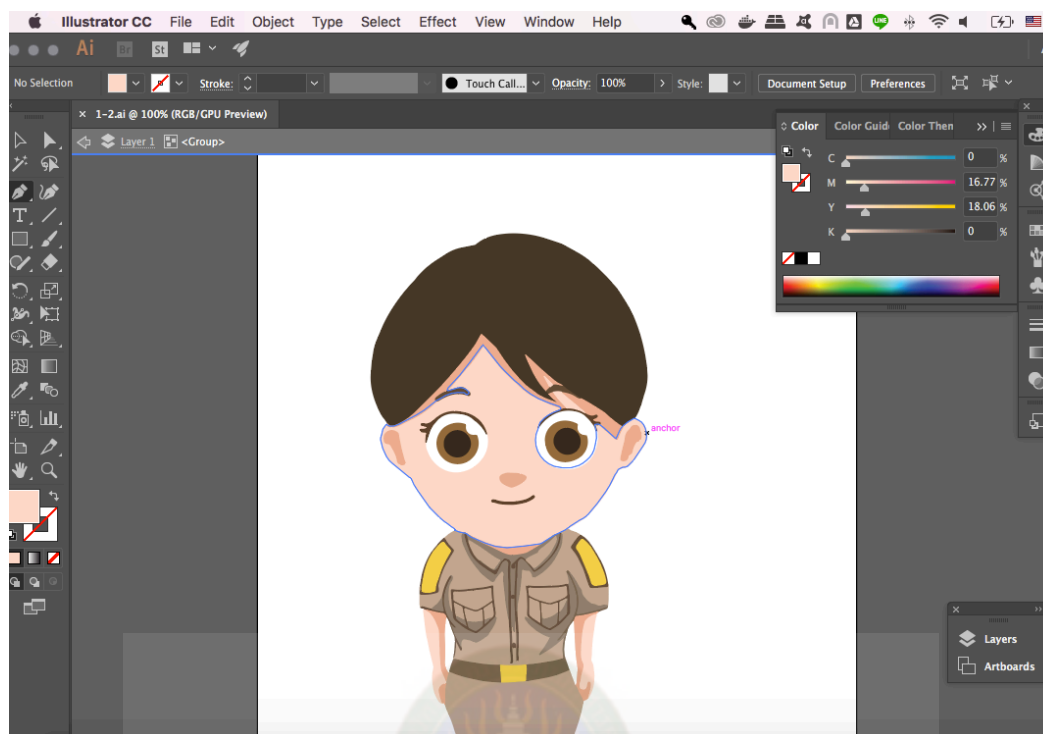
Illustrator CC File Edit Object Type Select Effect View Window Help

Ai Br St

No Selection Stroke: Touch Call... Opacity: 100% Style: Document Setup Preferences

1-2.ai @ 100% (RGB/GPU Preview)

Layer 1 <Group>

Color Color Guid Color Then

C 0 %
M 16.77 %
Y 18.06 %
K 0 %

anchor

Layers
Artboards